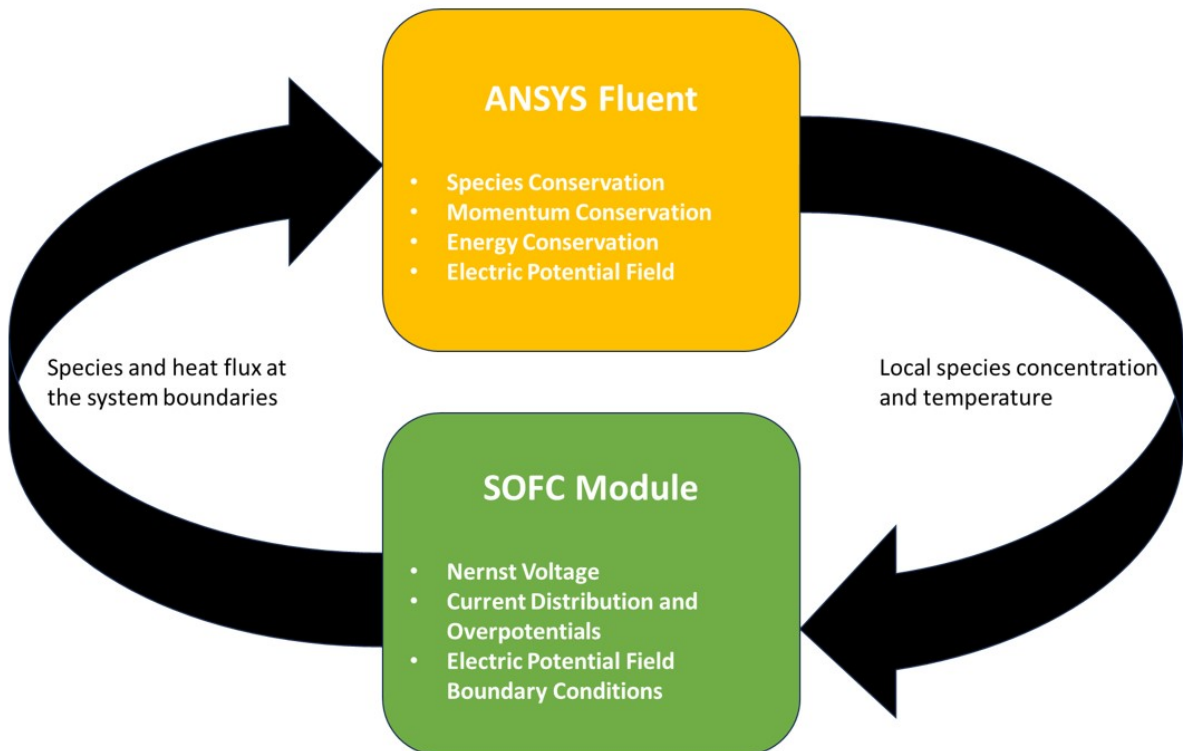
ANSYS Fluent

- Species Conservation
- Momentum Conservation
- Energy Conservation
- Electric Potential Field

Species and heat flux at the system boundaries

Local species concentration and temperature

SOFC Module

- Nernst Voltage
- Current Distribution and Overpotentials
- Electric Potential Field Boundary Conditions